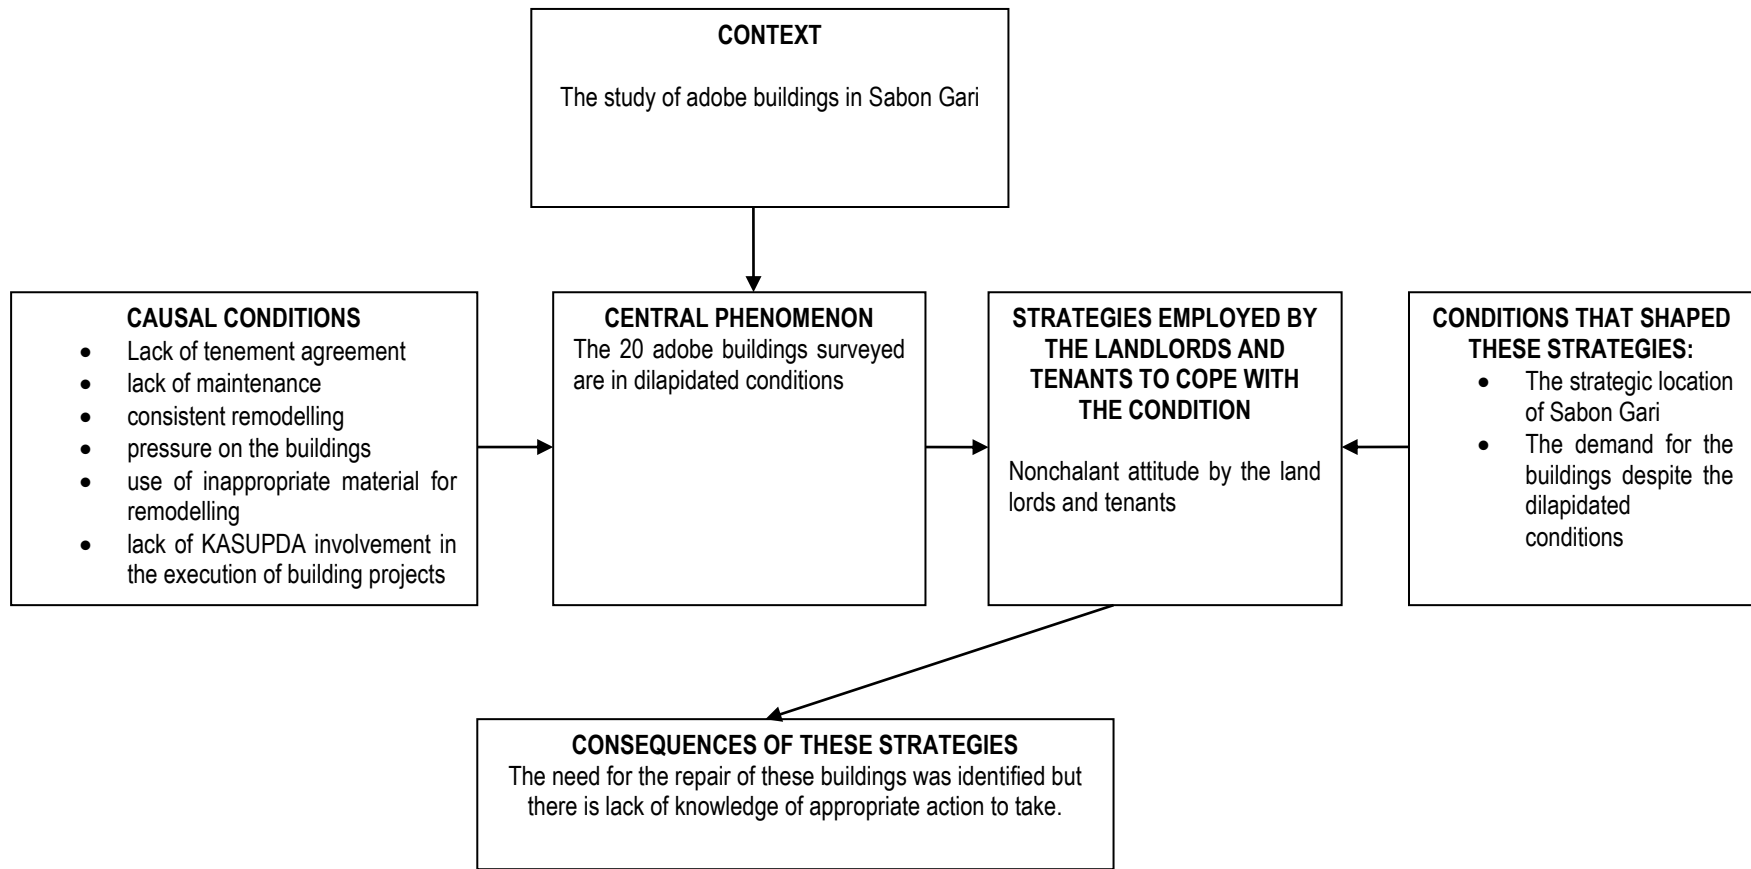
CONTEXT

The study of adobe buildings in Sabon Gari

CAUSAL CONDITIONS
- Lack of tenement agreement
- lack of maintenance
- consistent remodelling
- pressure on the buildings
- use of inappropriate material for remodelling
- lack of KASUPDA involvement in the execution of building projects

CENTRAL PHENOMENON
The 20 adobe buildings surveyed are in dilapidated conditions

STRATEGIES EMPLOYED BY THE LANDLORDS AND TENANTS TO COPE WITH THE CONDITION

Nonchalant attitude by the land lords and tenants

CONDITIONS THAT SHAPED THESE STRATEGIES:
- The strategic location of Sabon Gari
- The demand for the buildings despite the dilapidated conditions

CONSEQUENCES OF THESE STRATEGIES
The need for the repair of these buildings was identified but there is lack of knowledge of appropriate action to take.